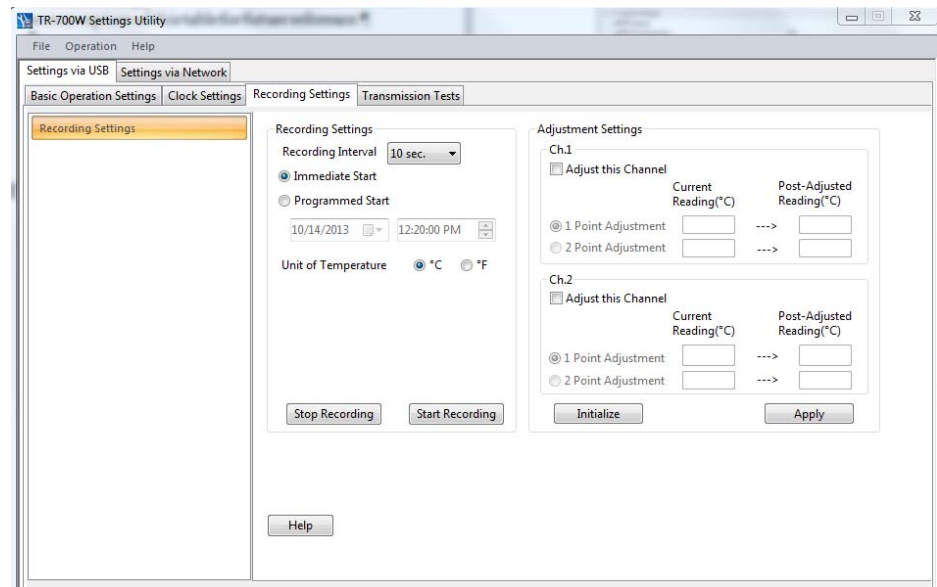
TR-700W Settings Utility

File Operation Help

Settings via USB | Settings via Network

Basic Operation Settings | Clock Settings | Recording Settings | Transmission Tests

Recording Settings

Recording Settings

Recording Interval 10 sec.

Immediate Start

Programmed Start

10/14/2013 12:20:00 PM

Unit of Temperature °C °F

Stop Recording Start Recording

Adjustment Settings

Ch.1

Adjust this Channel

Current Reading(°C) Post-Adjusted Reading(°C)

1 Point Adjustment --->

2 Point Adjustment --->

Ch.2

Adjust this Channel

Current Reading(°C) Post-Adjusted Reading(°C)

1 Point Adjustment --->

2 Point Adjustment --->

Initialize Apply

Help